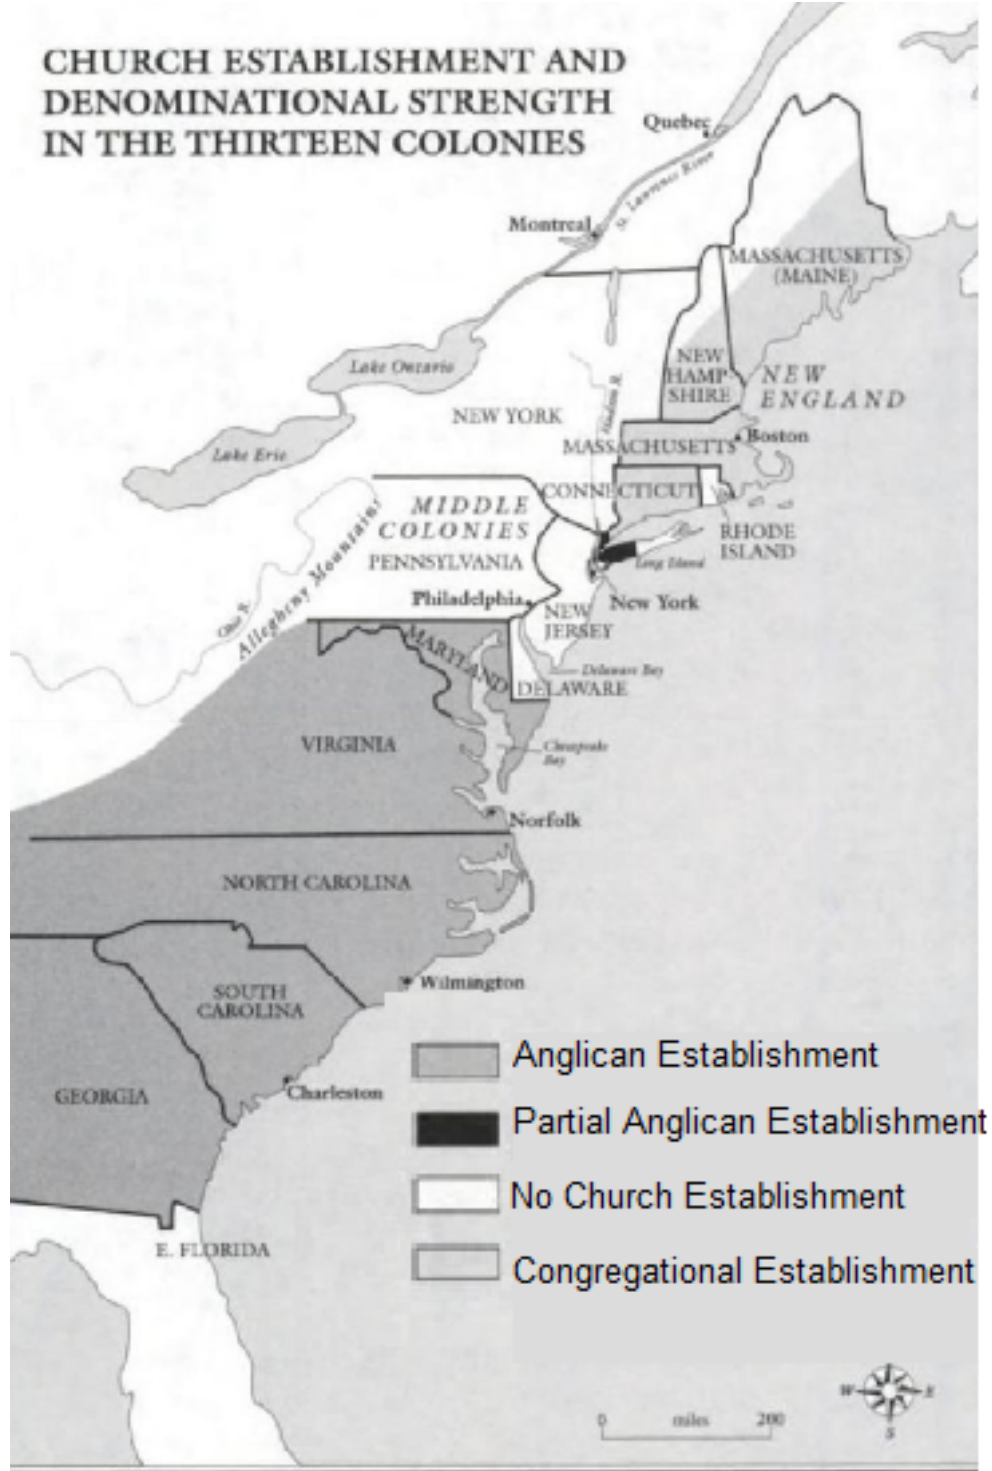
CHURCH ESTABLISHMENT AND DENOMINATIONAL STRENGTH IN THE THIRTEEN COLONIES

Quebec

St. Lawrence River

Montreal

MASSACHUSETTS (MAINE)

Lake Ontario

NEW HAMPSHIRE

NEW ENGLAND

Hudson R.

NEW YORK

Lake Erie

MASSACHUSETTS

Boston

MIDDLE COLONIES

CONNECTICUT

RHODE ISLAND

PENNSYLVANIA

Long Island

Allegheny Mountains

Ohio R.

Philadelphia

NEW JERSEY

New York

MARYLAND

Delaware Bay

DELAWARE

VIRGINIA

Chesapeake Bay

Norfolk

NORTH CAROLINA

Wilmington

SOUTH CAROLINA

GEORGIA

Charleston

E. FLORIDA

Anglican Establishment

Partial Anglican Establishment

No Church Establishment

Congregational Establishment

W E S

0 miles 200